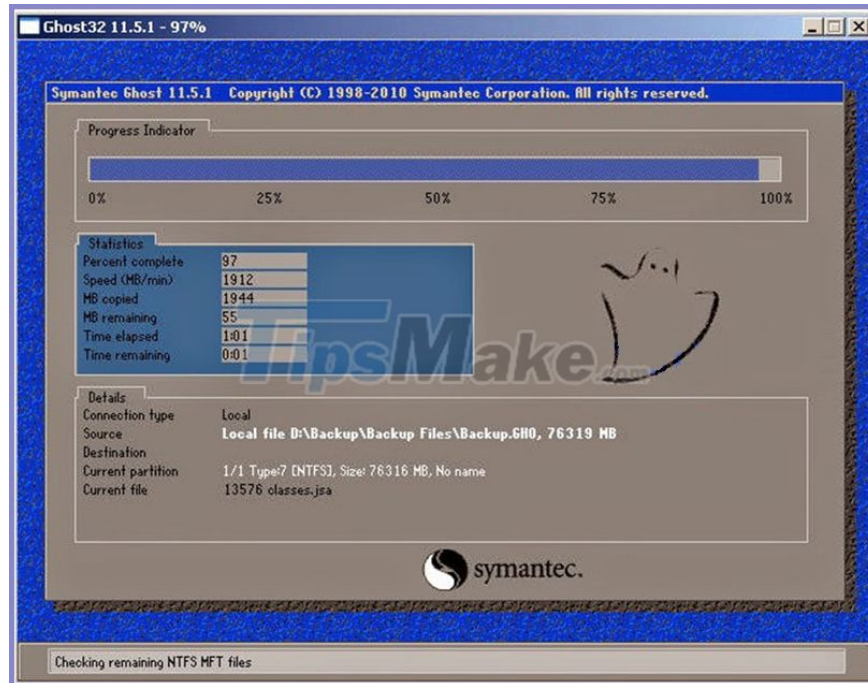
Ghost32 11.5.1 - 97%

Symantec Ghost 11.5.1 Copyright (C) 1998-2010 Symantec Corporation. All rights reserved.

Progress Indicator

0% 25% 50% 75% 100%

Statistics

| Percent complete | 97 |
|---|---|
| Speed (MB/min) | 1912 |
| MB copied | 1944 |
| MB remaining | 55 |
| Time elapsed | 1:01 |
| Time remaining | 0:01 |

TipsMake.com

Details

| Connection type | Local |
|---|---|
| Source | Local file D:\Backup\Backup Files\Backup.GHO, 76319 MB |
| Destination | |
| Current partition | 1/1 Type:7 [NTFS], Size: 76316 MB, No name |
| Current file | 13576 classes.jsa |

symantec.

Checking remaining NTFS MFT files